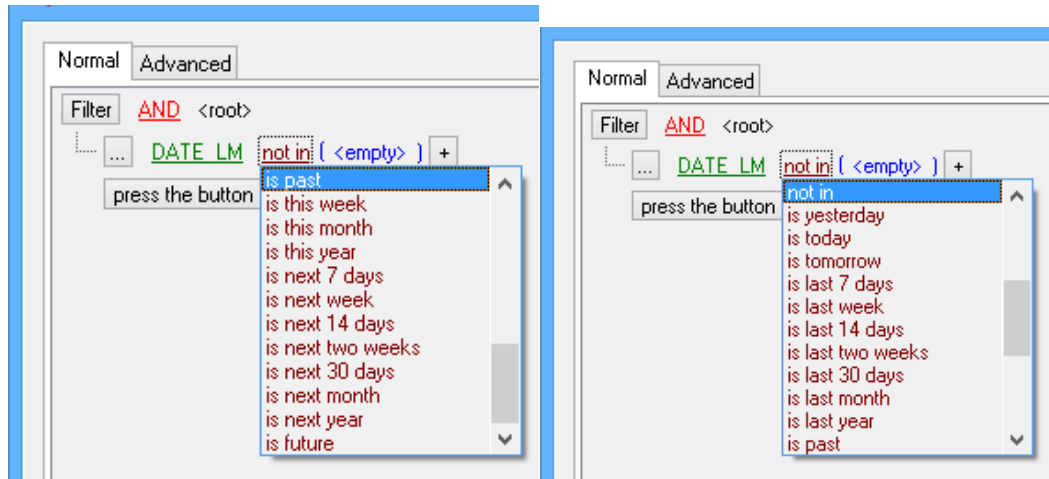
Normal Advanced

Filter AND <root>

... DATE_LM not in ( <empty> ) +

press the button

is past
is this week
is this month
is this year
is next 7 days
is next week
is next 14 days
is next two weeks
is next 30 days
is next month
is next year
is future

Normal Advanced

Filter AND <root>

... DATE_LM not in ( <empty> ) +

press the button

not in
is yesterday
is today
is tomorrow
is last 7 days
is last week
is last 14 days
is last two weeks
is last 30 days
is last month
is last year
is past